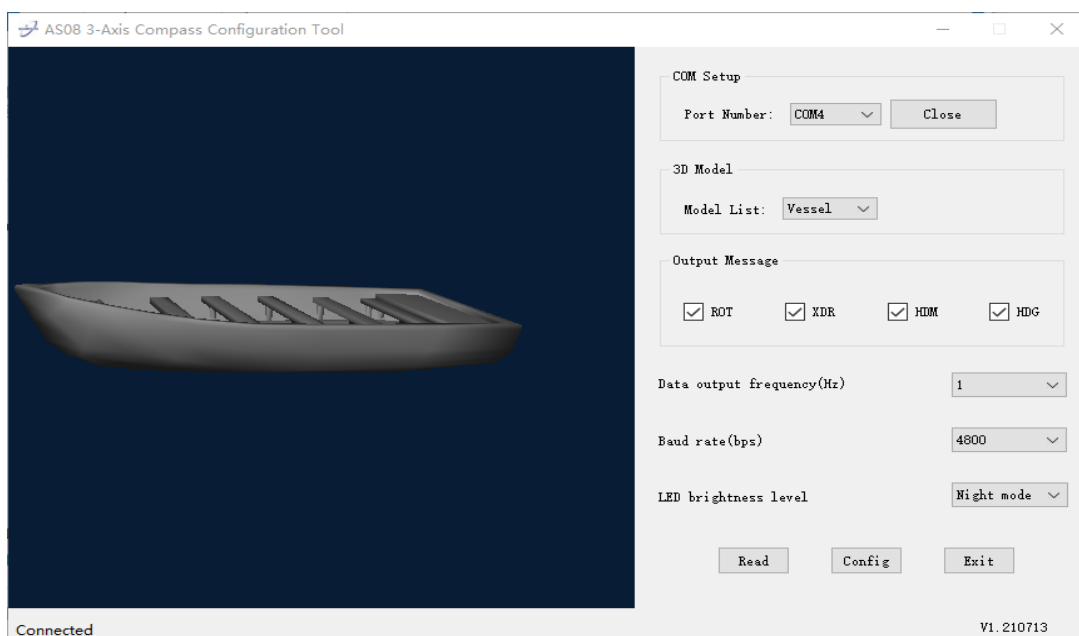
AS08 3-Axis Compass Configuration Tool

COM Setup

Port Number: COM4 Close

3D Model

Model List: Vessel

Output Message

ROT XDR HDM HDG

Data output frequency(Hz) 1

Baud rate(bps) 4800

LED brightness level Night mode

Read Config Exit

Connected

V1.210713